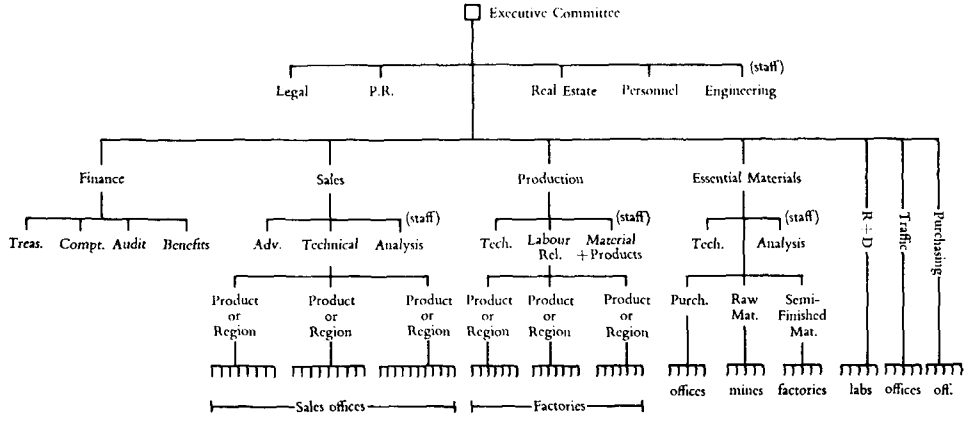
Executive Committee

(staff)

Legal P.R. Real Estate Personnel Engineering

Finance

Treas. Compt. Audit Benefits

Sales

(staff)

Adv. Technical Analysis

Product or Region Product or Region Product or Region

Sales offices

Production

(staff)

Tech. Labour Rel. Material + Products

Product or Region Product or Region Product or Region

Factories

Essential Materials

(staff)

Tech. Analysis

Purch. Raw Mat. Semi-Finished Mat.

offices mines factories

R + D Traffic Purchasing

labs offices off.